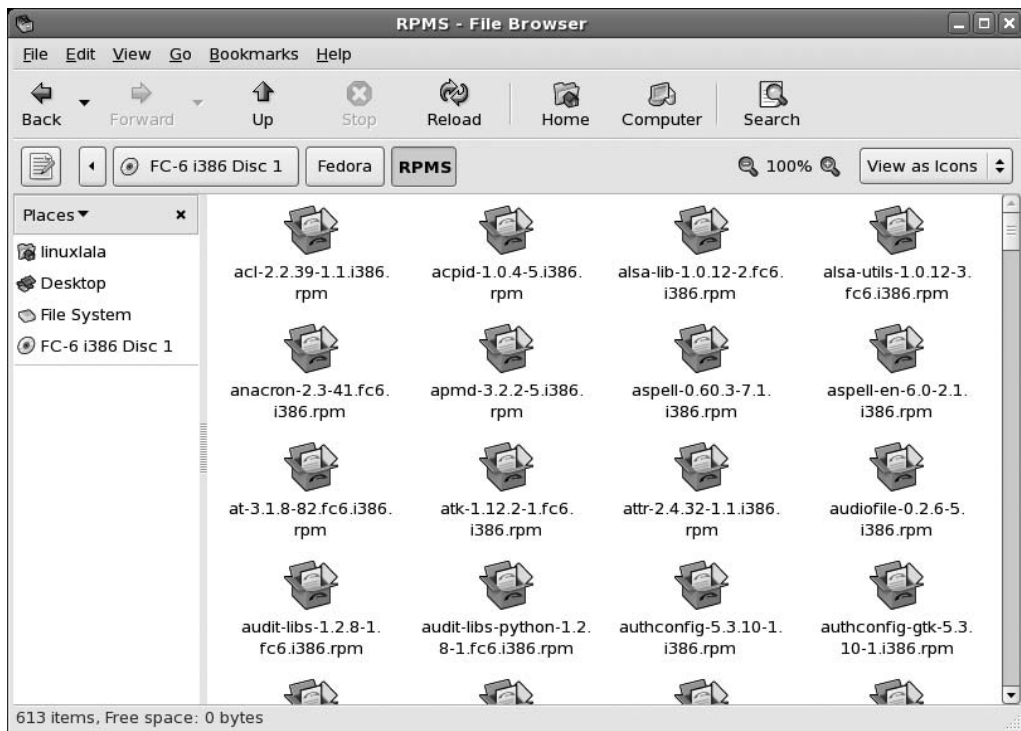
RPMS - File Browser

File Edit View Go Bookmarks Help

Back Forward Up Stop Reload Home Computer Search

FC-6 i386 Disc 1 Fedora RPMS 100% View as Icons

Places ▾ ×

linuxlala
Desktop
File System
FC-6 i386 Disc 1

acl-2.2.39-1.1.i386.rpm
acpid-1.0.4-5.i386.rpm
alsa-lib-1.0.12-2.fc6.i386.rpm
alsa-utils-1.0.12-3.fc6.i386.rpm
anacron-2.3-41.fc6.i386.rpm
apmd-3.2.2-5.i386.rpm
aspell-0.60.3-7.1.i386.rpm
aspell-en-6.0-2.1.i386.rpm
at-3.1.8-82.fc6.i386.rpm
atk-1.12.2-1.fc6.i386.rpm
attr-2.4.32-1.1.i386.rpm
audiofile-0.2.6-5.i386.rpm
audit-libs-1.2.8-1.fc6.i386.rpm
audit-libs-python-1.2.8-1.fc6.i386.rpm
authconfig-5.3.10-1.i386.rpm
authconfig-gtk-5.3.10-1.i386.rpm

613 items, Free space: 0 bytes